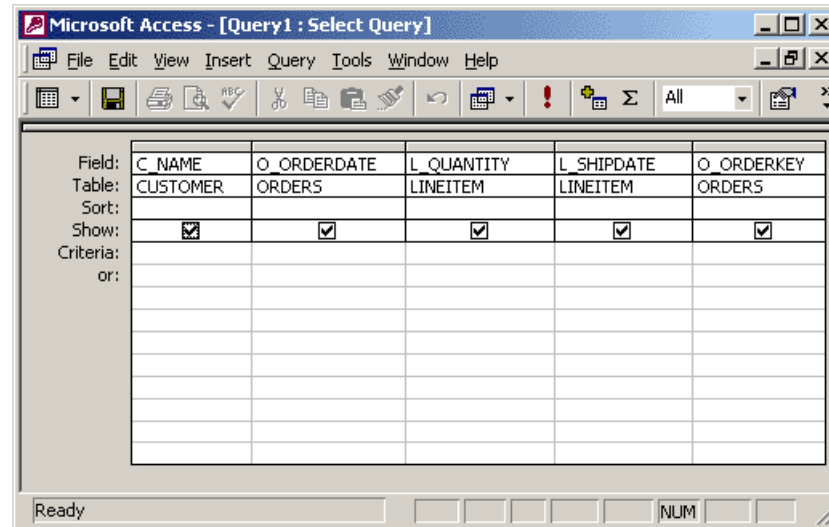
Microsoft Access - [Query1 : Select Query]

File Edit View Insert Query Tools Window Help

All

| Field: | C_NAME | O_ORDERDATE | L_QUANTITY | L_SHIPDATE | O_ORDERKEY |
|---|---|---|---|---|---|
| Table: | CUSTOMER | ORDERS | LINEITEM | LINEITEM | ORDERS |
| Sort: | | | | | |
| Show: | ☑ | ☑ | ☑ | ☑ | ☑ |
| Criteria: | | | | | |
| or: | | | | | |

Ready

NUM